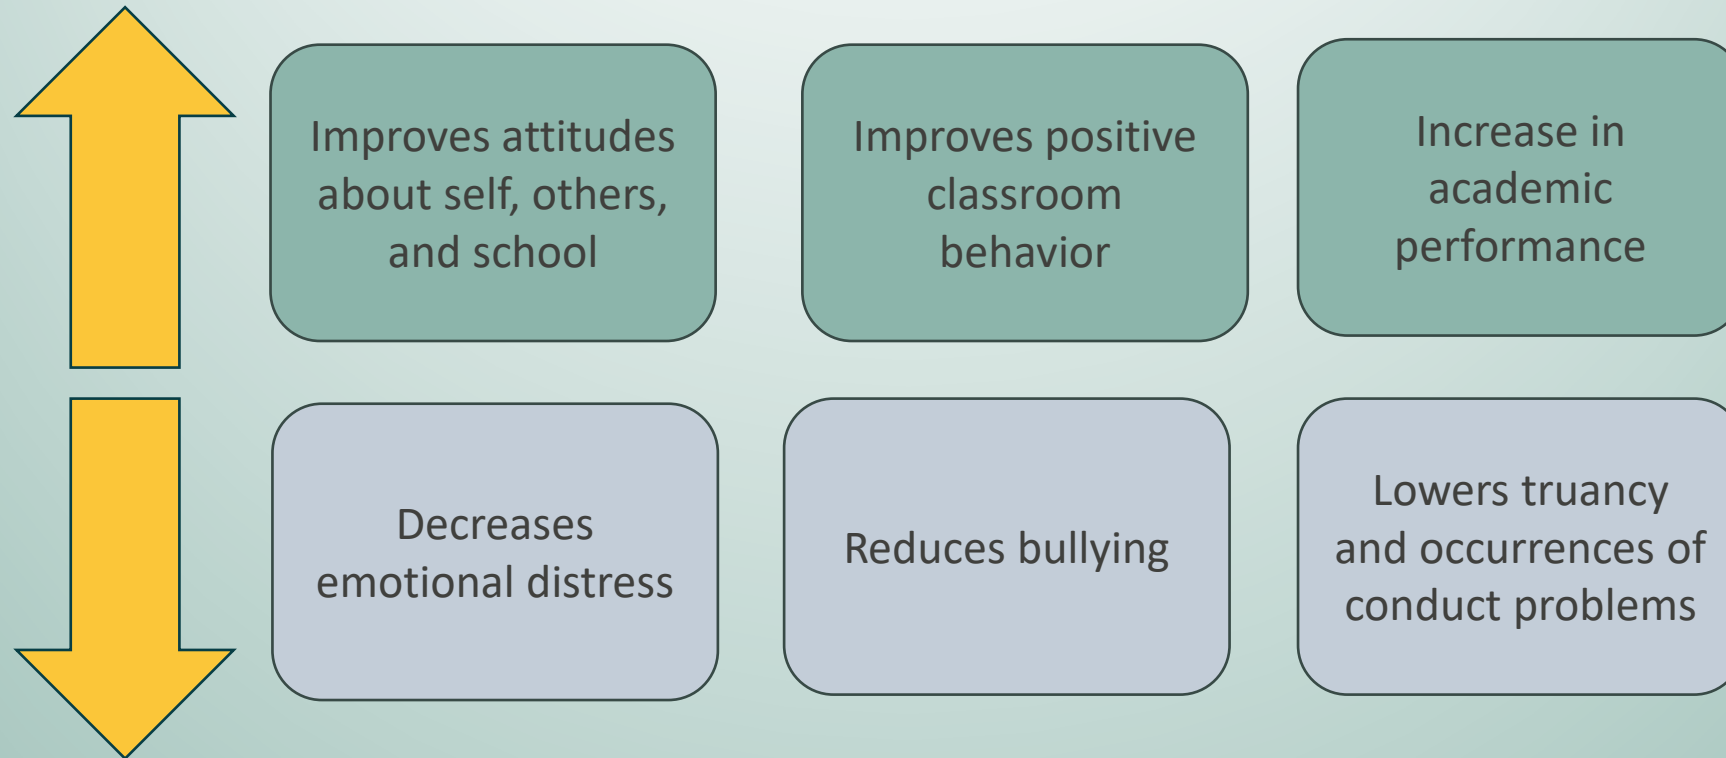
Improves attitudes about self, others, and school

Improves positive classroom behavior

Increase in academic performance

Decreases emotional distress

Reduces bullying

Lowers truancy and occurrences of conduct problems